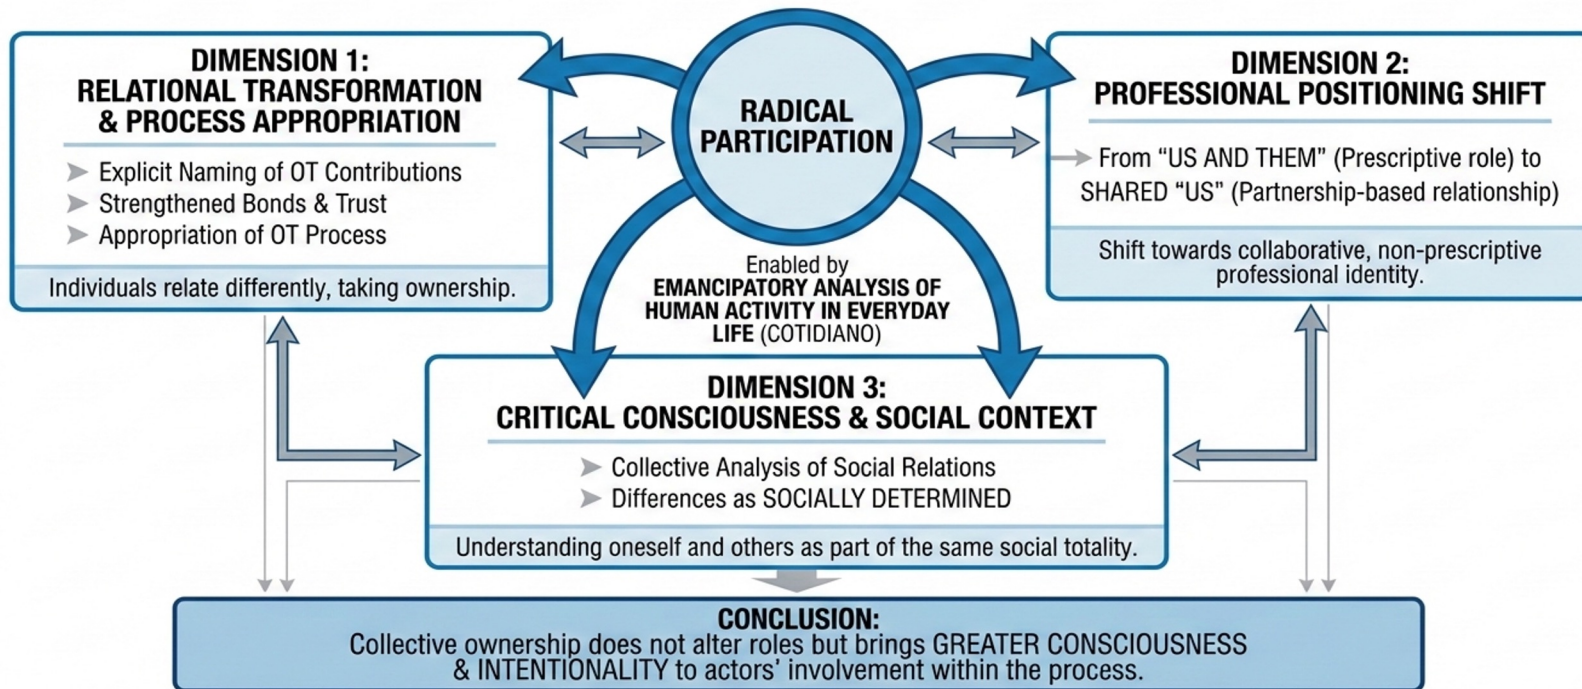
DIMENSION 1:
RELATIONAL TRANSFORMATION & PROCESS APPROPRIATION

➤ Explicit Naming of OT Contributions
➤ Strengthened Bonds & Trust
➤ Appropriation of OT Process

Individuals relate differently, taking ownership.

RADICAL PARTICIPATION

DIMENSION 2:
PROFESSIONAL POSITIONING SHIFT

From “US AND THEM” (Prescriptive role) to SHARED “US” (Partnership-based relationship)

Shift towards collaborative, non-prescriptive professional identity.

Enabled by
EMANCIPATORY ANALYSIS OF HUMAN ACTIVITY IN EVERYDAY LIFE (COTIDIANO)

DIMENSION 3:
CRITICAL CONSCIOUSNESS & SOCIAL CONTEXT

➤ Collective Analysis of Social Relations
➤ Differences as SOCIALLY DETERMINED

Understanding oneself and others as part of the same social totality.

CONCLUSION:
Collective ownership does not alter roles but brings GREATER CONSCIOUSNESS & INTENTIONALITY to actors’ involvement within the process.